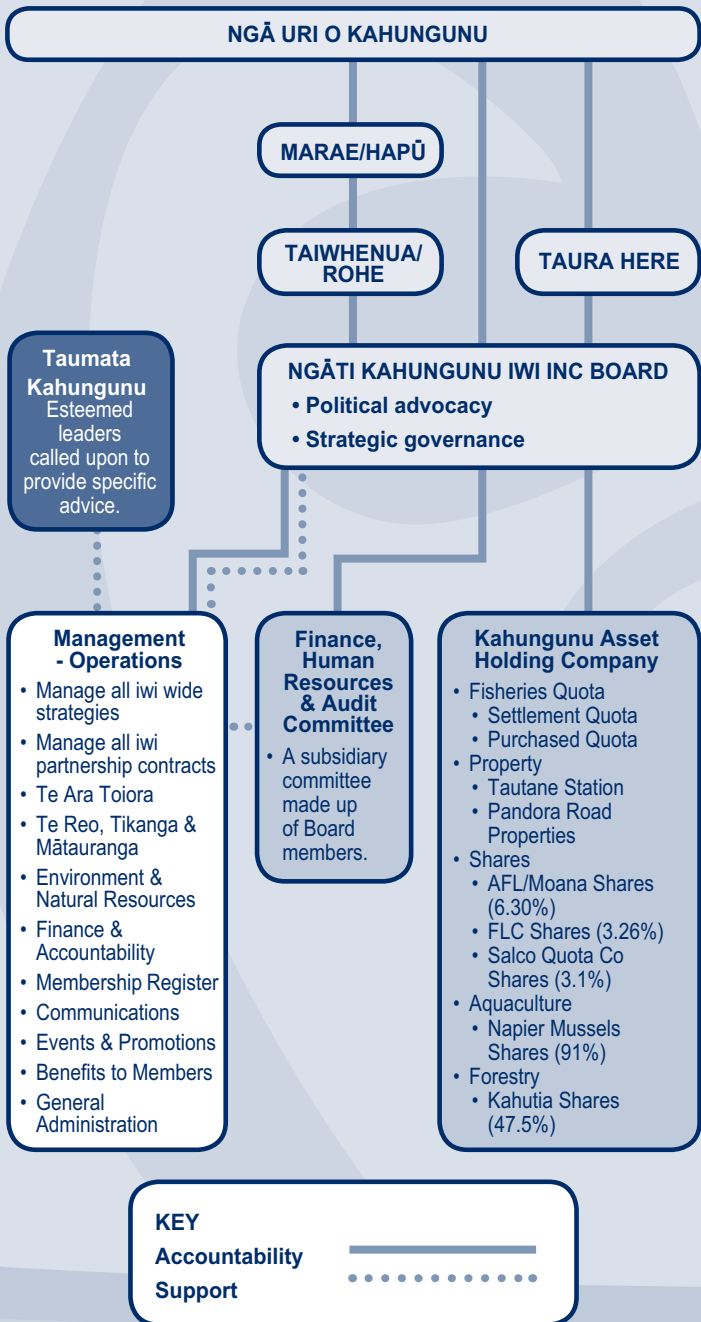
NGĀ URI O KAHUNGUNU

MARAE/HAPŪ

TAIWHENUA/ ROHE

TAURA HERE

Taumata Kahungunu
Esteemed leaders called upon to provide specific advice.

NGĀTI KAHUNGUNU IWI INC BOARD
• Political advocacy
• Strategic governance

Management - Operations
• Manage all iwi wide strategies
• Manage all iwi partnership contracts
• Te Ara Toiora
• Te Reo, Tikanga & Mātauranga
• Environment & Natural Resources
• Finance & Accountability
• Membership Register
• Communications
• Events & Promotions
• Benefits to Members
• General Administration

Finance, Human Resources & Audit Committee
• A subsidiary committee made up of Board members.

Kahungunu Asset Holding Company
• Fisheries Quota
• Settlement Quota
• Purchased Quota
• Property
• Tautane Station
• Pandora Road Properties
• Shares
• AFL/Moana Shares (6.30%)
• FLC Shares (3.26%)
• Salco Quota Co Shares (3.1%)
• Aquaculture
• Napier Mussels Shares (91%)
• Forestry
• Kahutia Shares (47.5%)

KEY
Accountability
Support